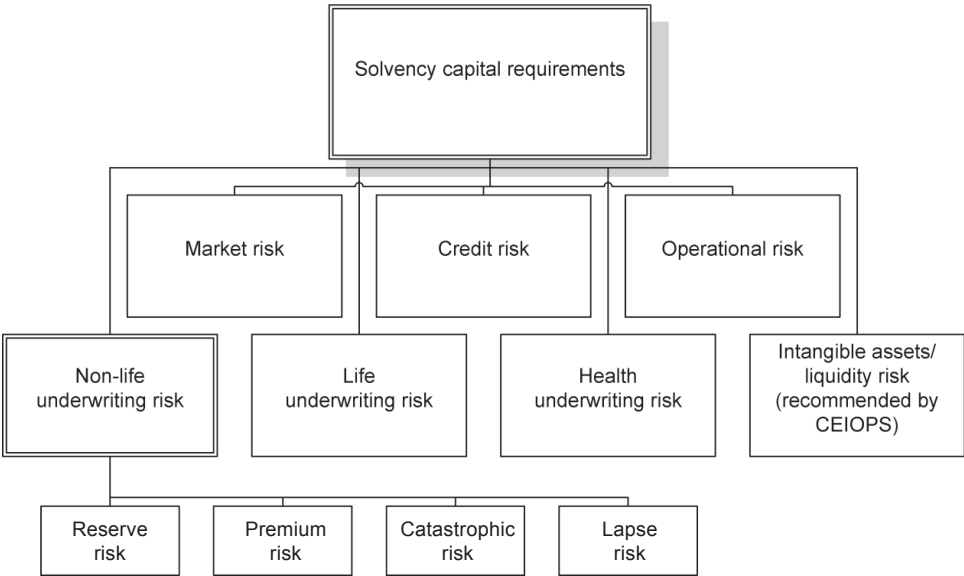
Solvency capital requirements

Market risk

Credit risk

Operational risk

Non-life underwriting risk

Life underwriting risk

Health underwriting risk

Intangible assets/ liquidity risk (recommended by CEIOPS)

Reserve risk

Premium risk

Catastrophic risk

Lapse risk